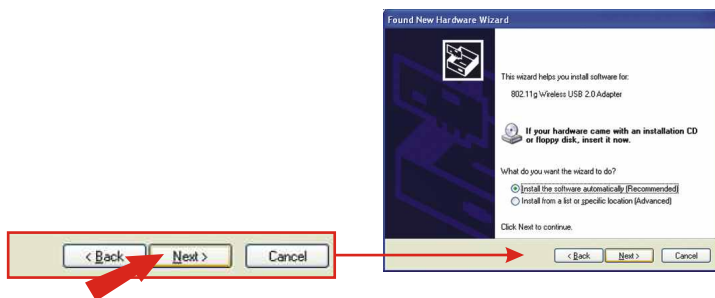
< Back Next > Cancel

Found New Hardware Wizard

This wizard helps you install software for:

802.11g Wireless USB 2.0 Adapter

If your hardware came with an installation CD or floppy disk, insert it now.

What do you want the wizard to do?

Install the software automatically (Recommended)

Install from a list or specific location (Advanced)

Click Next to continue.

< Back Next > Cancel